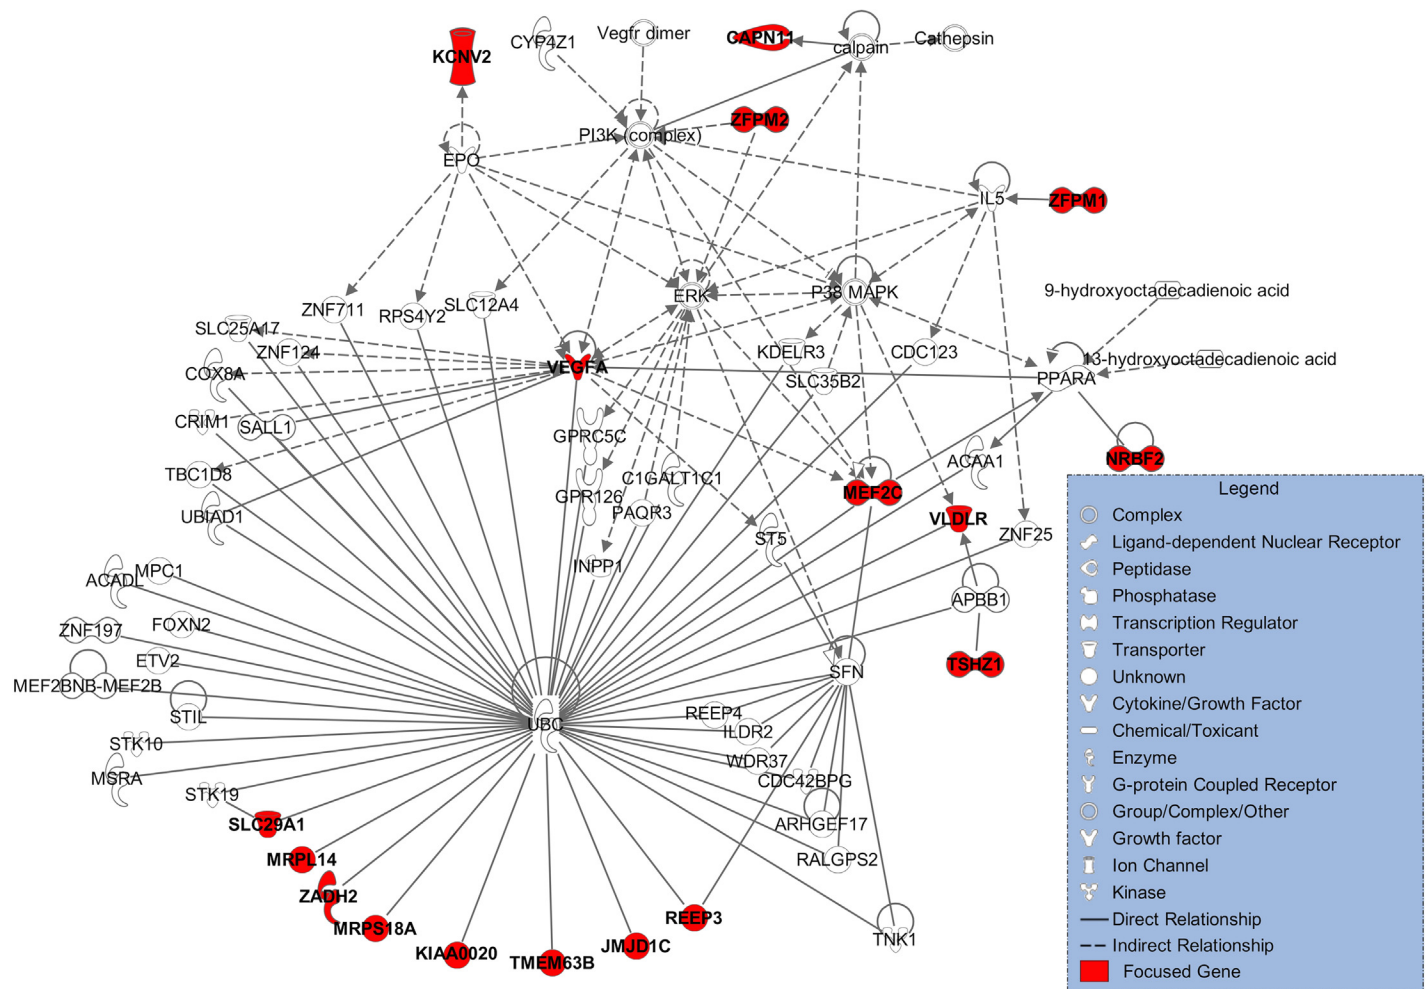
KCNV2
CYP4Z1
Vegfr dimer
CAPN11
calpain
Cathepsin
PI3K (complex)
ZFPM2
EPO
IL5
ZFPM1
ERK
P38 MAPK
9-hydroxyoctadecadienoic acid
13-hydroxyoctadecadienoic acid
ZNF711
RPS4Y2
SLC12A4
SLC25A17
ZNF124
VEGFA
KDELR3
CDC123
PPARA
COX8A
SLC35B2
CRIM1
SALL1
GPRC5C
NRBF2
ACAA1
TBC1D8
C1GALT1C1
GPR126
MEF2C
VLDLR
UBIAD1
PAQR3
ST5
ZNF25
INPP1
ACADL
MPC1
APBB1
ZNF197
FOXN2
TSHZ1
ETV2
SFN
MEF2BNB-MEF2B
STIL
UBC
REEP4
ILDR2
STK10
WDR37
MSRA
CDC42BPG
STK19
ARHGEF17
SLC29A1
MRPL14
RALGPS2
ZADH2
MRPS18A
REEP3
TNK1
KIAA0020
JMJD1C
TMEM63B

Legend
Complex
Ligand-dependent Nuclear Receptor
Peptidase
Phosphatase
Transcription Regulator
Transporter
Unknown
Cytokine/Growth Factor
Chemical/Toxicant
Enzyme
G-protein Coupled Receptor
Group/Complex/Other
Growth factor
Ion Channel
Kinase
Direct Relationship
Indirect Relationship
Focused Gene